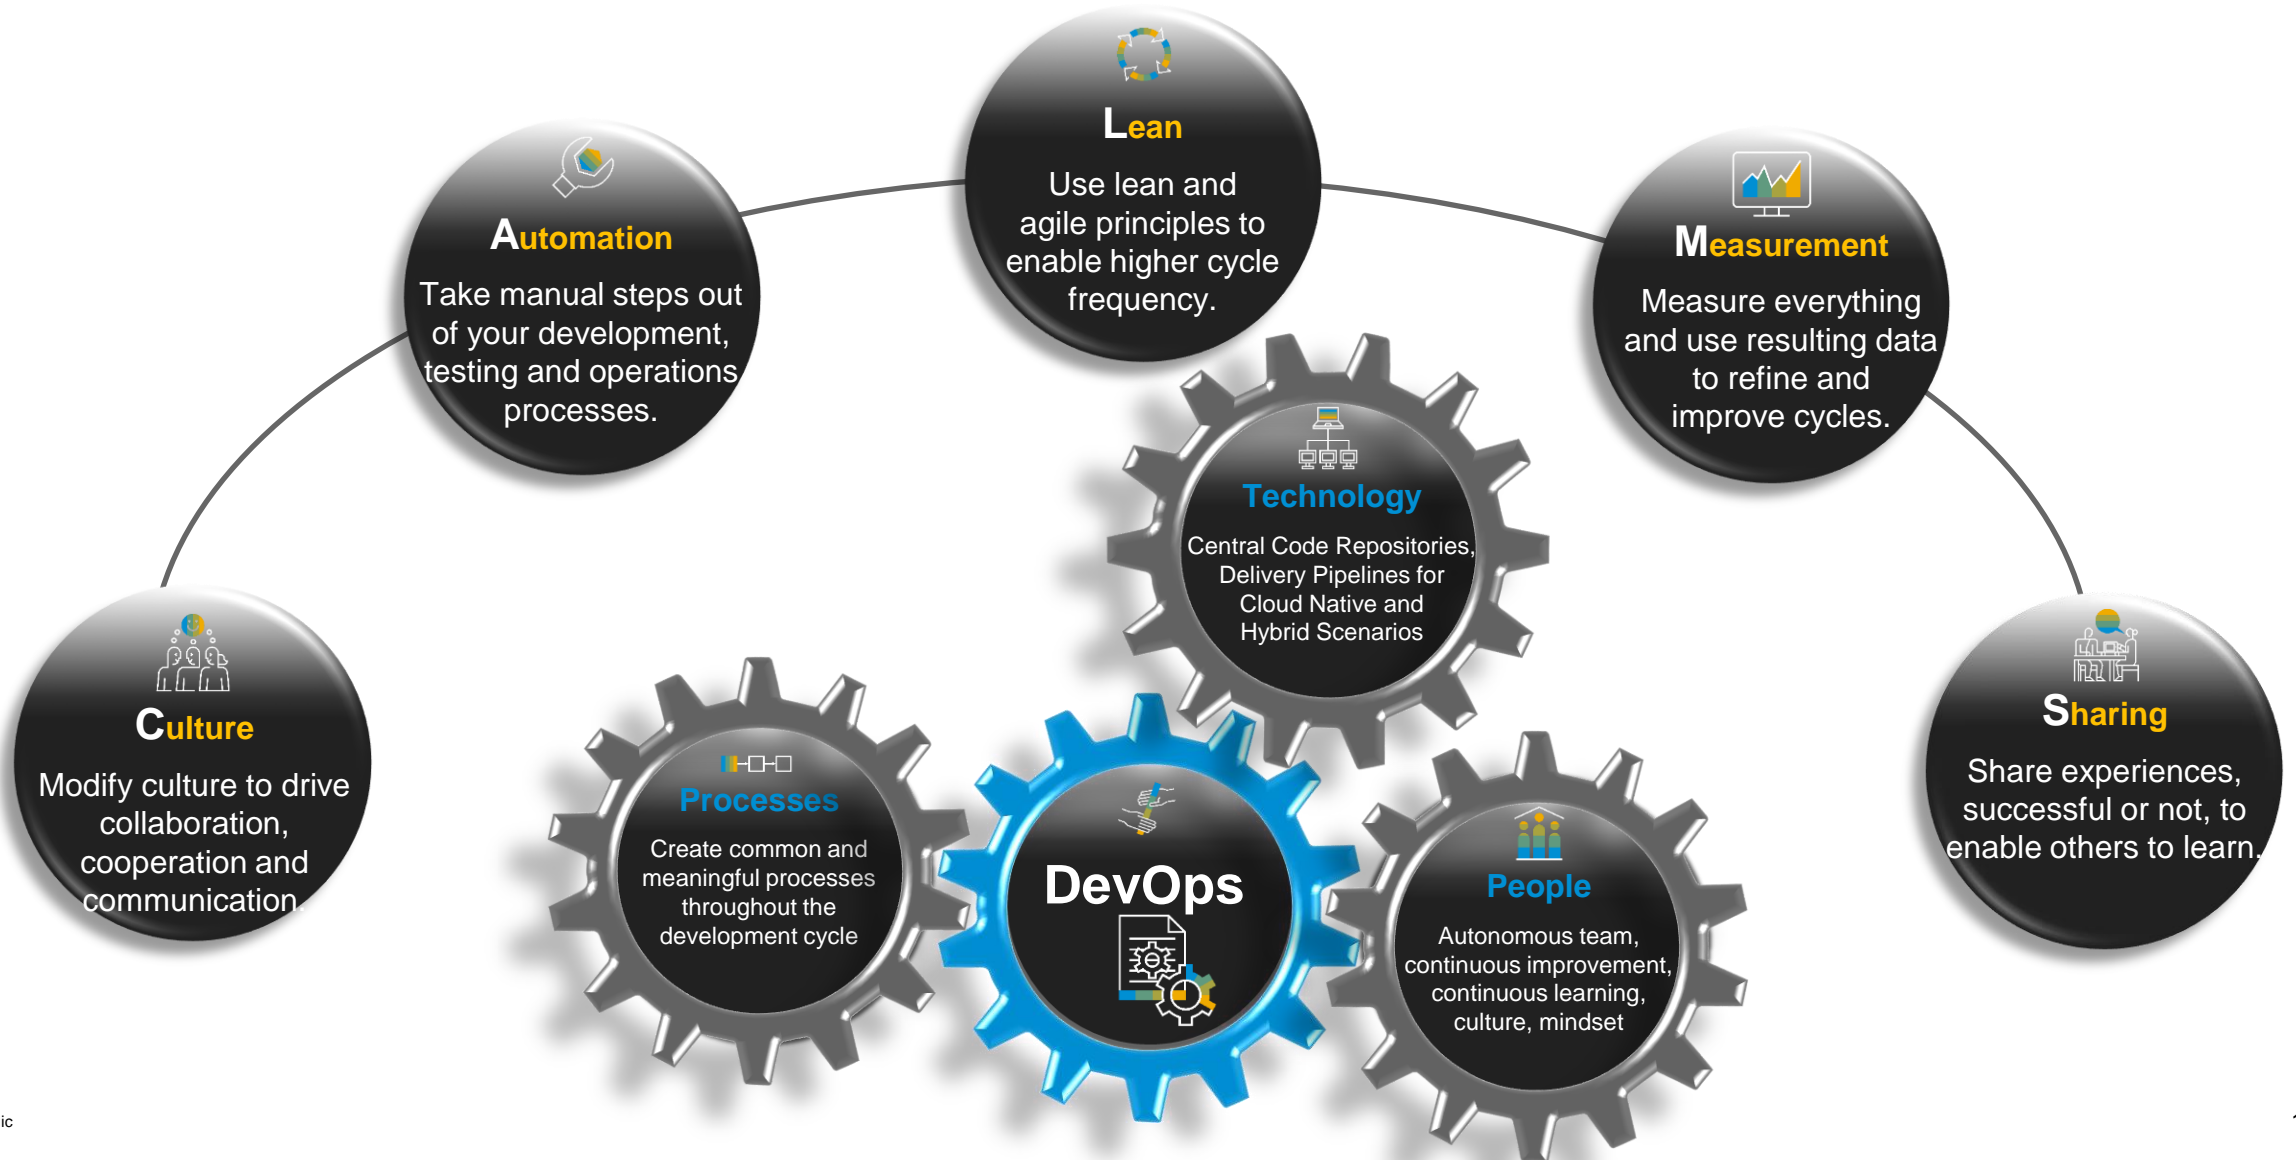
Culture

Modify culture to drive collaboration, cooperation and communication.

Automation

Take manual steps out of your development, testing and operations processes.

Lean

Use lean and agile principles to enable higher cycle frequency.

Measurement

Measure everything and use resulting data to refine and improve cycles.

Sharing

Share experiences, successful or not, to enable others to learn.

Technology

Central Code Repositories, Delivery Pipelines for Cloud Native and Hybrid Scenarios

Processes

Create common and meaningful processes throughout the development cycle

DevOps

People

Autonomous team, continuous improvement, continuous learning, culture, mindset

ic